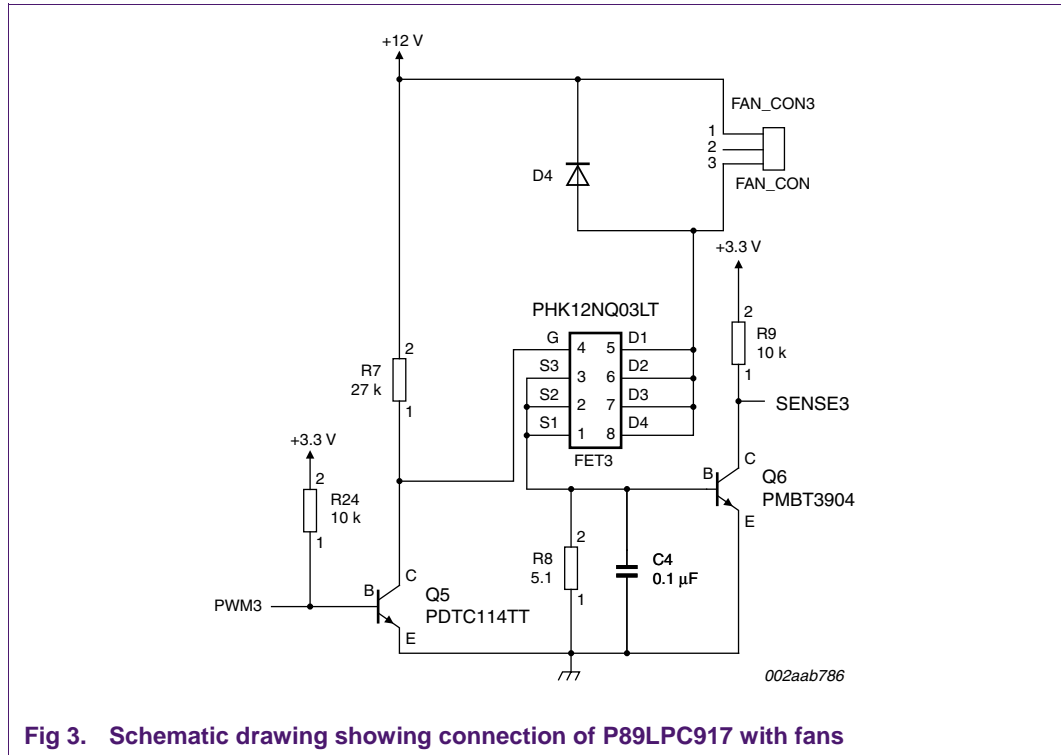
+12 V

FAN_CON3
1
2
3
FAN_CON

D4

+3.3 V

PHK12NQ03LT
G 4 5 D1
S3 3 6 D2
S2 2 7 D3
S1 1 8 D4
FET3

2
R9
10 k
1

SENSE3

2
R7
27 k
1

+3.3 V
2
R24
10 k
1

B C
Q6
PMBT3904
E

2
R8
5.1
1

C4
0.1 μF

PWM3
B C
Q5
PDTC114TT
E

002aab786

Fig 3. Schematic drawing showing connection of P89LPC917 with fans